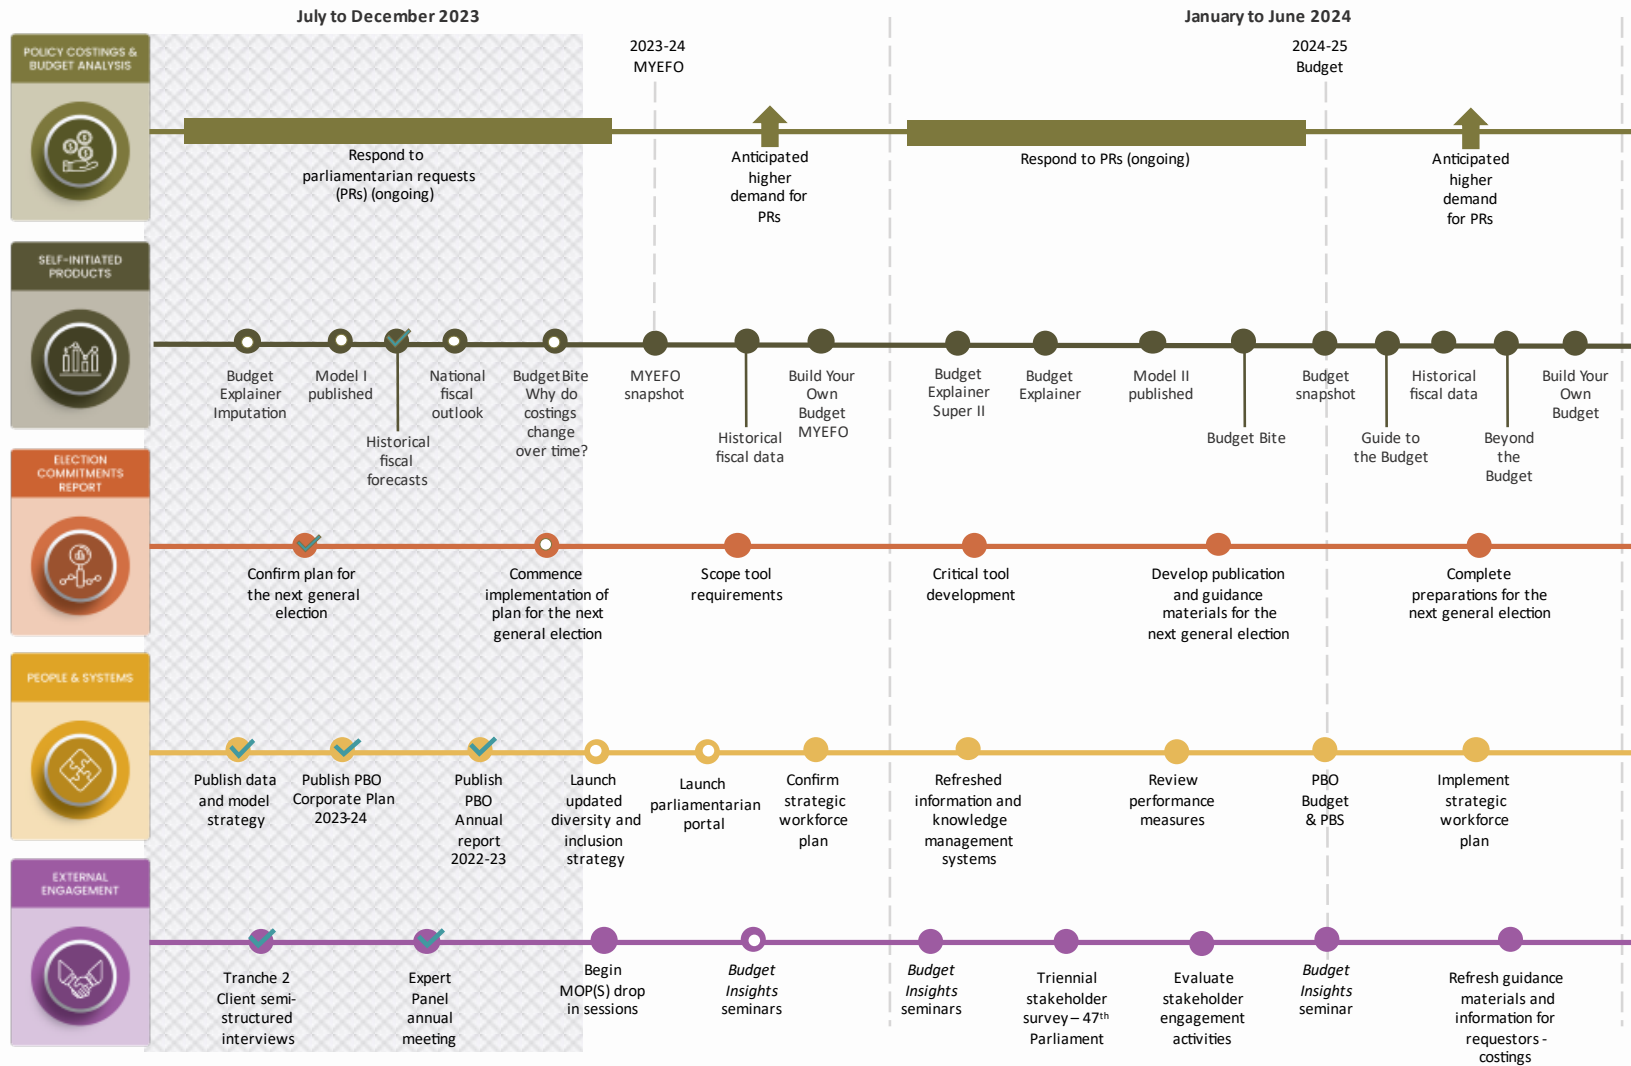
July to December 2023

January to June 2024

POLICY COSTINGS & BUDGET ANALYSIS

2023-24 MYEFO

2024-25 Budget

Respond to parliamentarian requests (PRs) (ongoing)

Anticipated higher demand for PRs

Respond to PRs (ongoing)

Anticipated higher demand for PRs

SELF-INITIATED PRODUCTS

Budget Explainer Imputation

Model I published

Historical fiscal forecasts

National fiscal outlook

Budget Bite Why do costings change over time?

MYEFO snapshot

Historical fiscal data

Build Your Own Budget MYEFO

Budget Explainer Super II

Budget Explainer

Model II published

Budget Bite

Budget snapshot

Guide to the Budget

Historical fiscal data

Beyond the Budget

Build Your Own Budget

ELECTION COMMITMENTS REPORT

Confirm plan for the next general election

Commence implementation of plan for the next general election

Scope tool requirements

Critical tool development

Develop publication and guidance materials for the next general election

Complete preparations for the next general election

PEOPLE & SYSTEMS

Publish data and model strategy

Publish PBO Corporate Plan 2023-24

Publish PBO Annual report 2022-23

Launch updated diversity and inclusion strategy

Launch parliamentarian portal

Confirm strategic workforce plan

Refreshed information and knowledge management systems

Review performance measures

PBO Budget & PBS

Implement strategic workforce plan

EXTERNAL ENGAGEMENT

Tranche 2 Client semi-structured interviews

Expert Panel annual meeting

Begin MOP(S) drop in sessions

*Budget Insights* seminars

*Budget Insights* seminars

Triennial stakeholder survey – 47$^{th}$ Parliament

Evaluate stakeholder engagement activities

*Budget Insights* seminar

Refresh guidance materials and information for requestors - costings